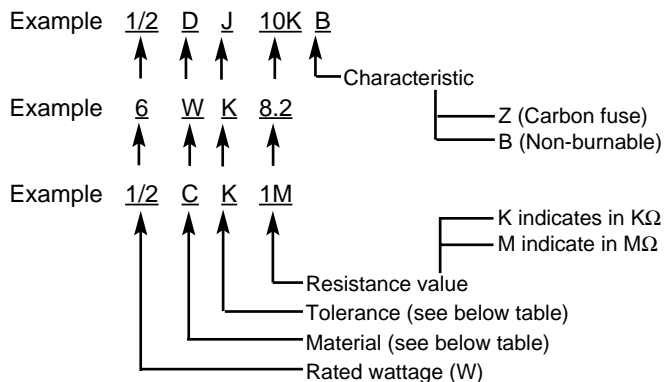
Example 1/2 D J 10K B

Characteristic

Example 6 W K 8.2

Z (Carbon fuse)
B (Non-burnable)

Example 1/2 C K 1M

K indicates in KΩ
M indicate in MΩ

Resistance value
Tolerance (see below table)
Material (see below table)
Rated wattage (W)